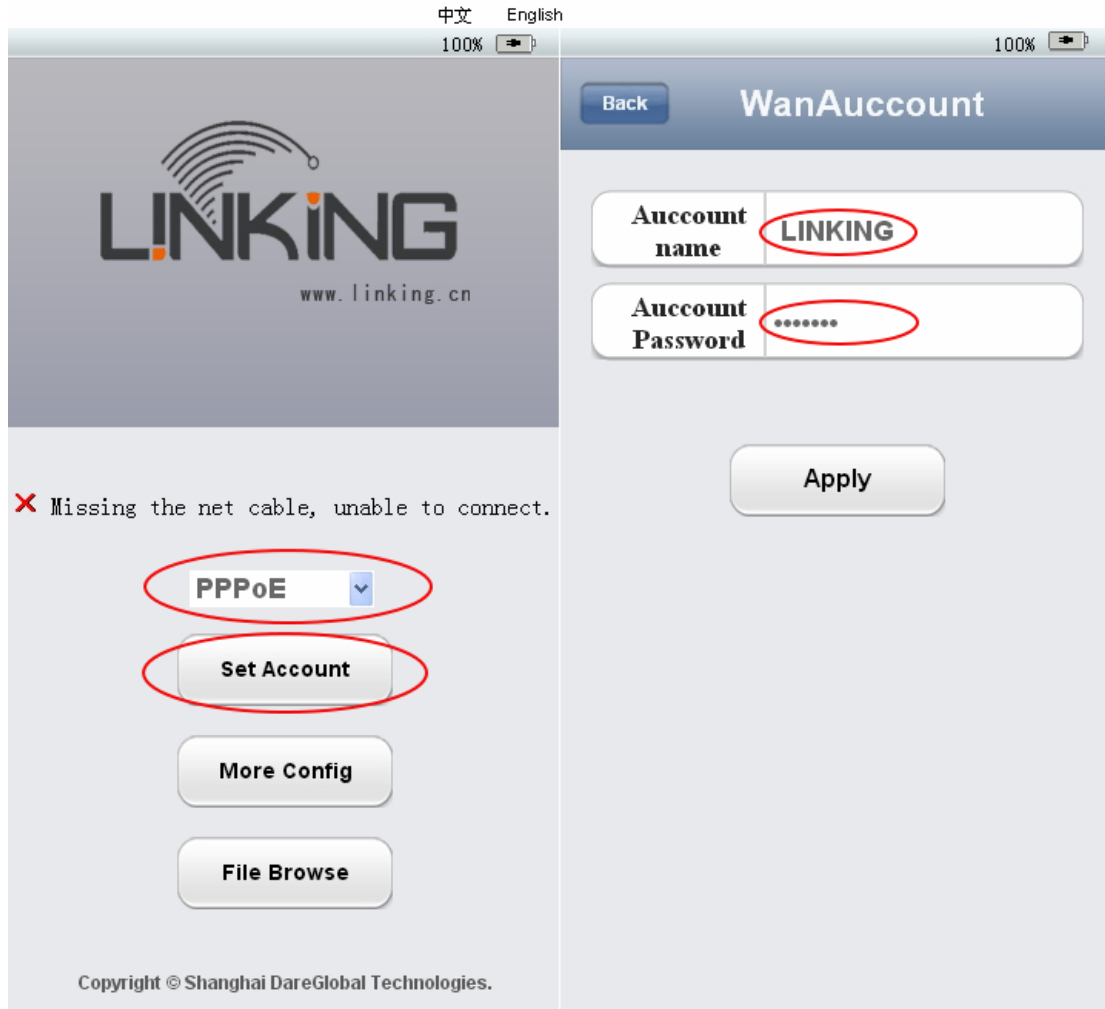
中文 English

100%

LINKING

www.linking.cn

✕ Missing the net cable, unable to connect.

PPPoE

Set Account

More Config

File Browse

Copyright © Shanghai DareGlobal Technologies.

100%

Back

WanAuccount

| Auccount name | LINKING |
|---|---|
| Auccount Password | ••••••• |

Apply